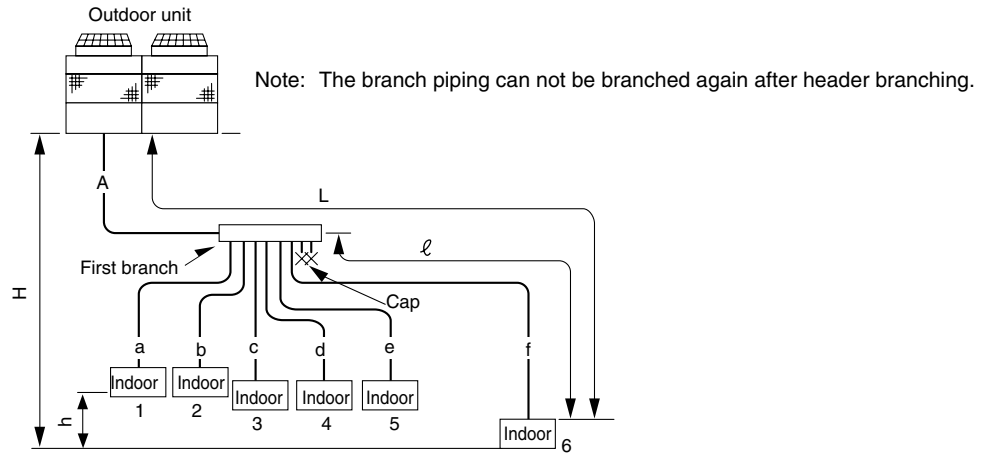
Outdoor unit

Note: The branch piping can not be branched again after header branching.

A

L

$\ell$

First branch

Cap

H

a

b

c

d

e

f

Indoor
1

Indoor
2

Indoor
3

Indoor
4

Indoor
5

Indoor
6

h